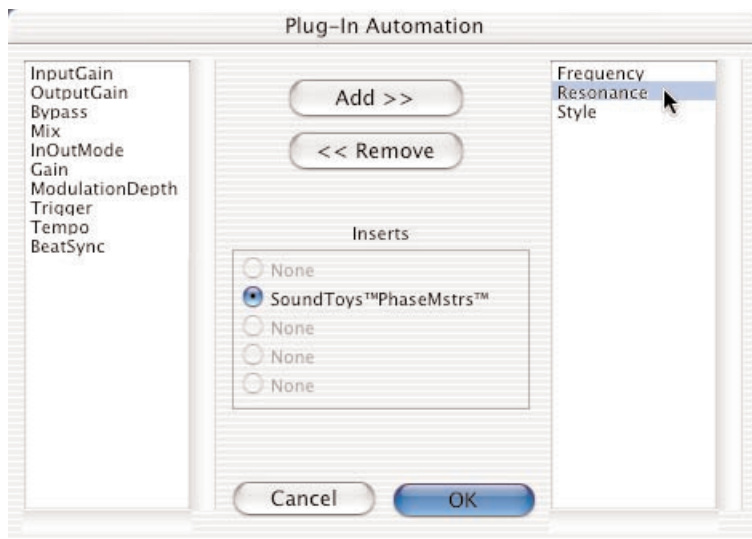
Plug-In Automation

InputGain
OutputGain
Bypass
Mix
InOutMode
Gain
ModulationDepth
Trigger
Tempo
BeatSync

Add >>

<< Remove

Inserts

None
SoundToys™PhaseMstrs™
None
None
None

Cancel

OK

Frequency
Resonance
Style